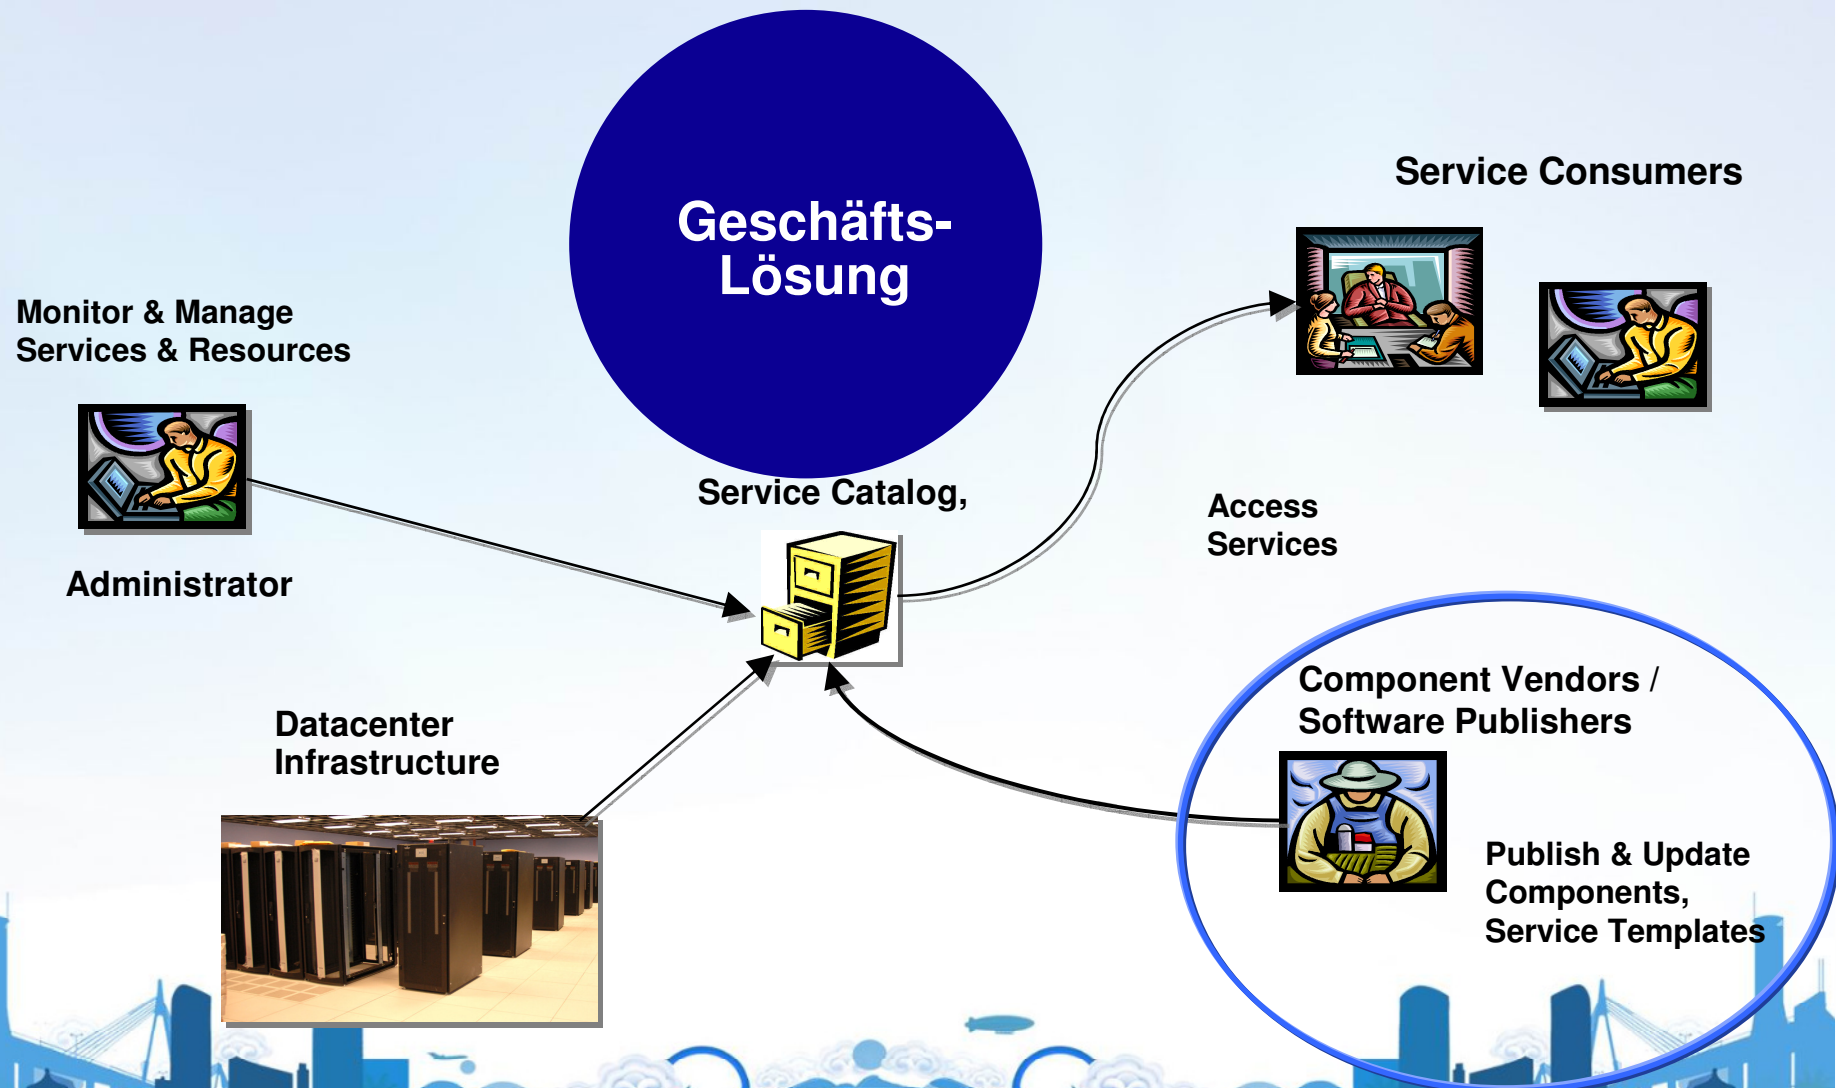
Geschäfts-
Lösung

Service Consumers

Monitor & Manage
Services & Resources

Service Catalog,

Access
Services

Administrator

Component Vendors /
Software Publishers

Datacenter
Infrastructure

Publish & Update
Components,
Service Templates